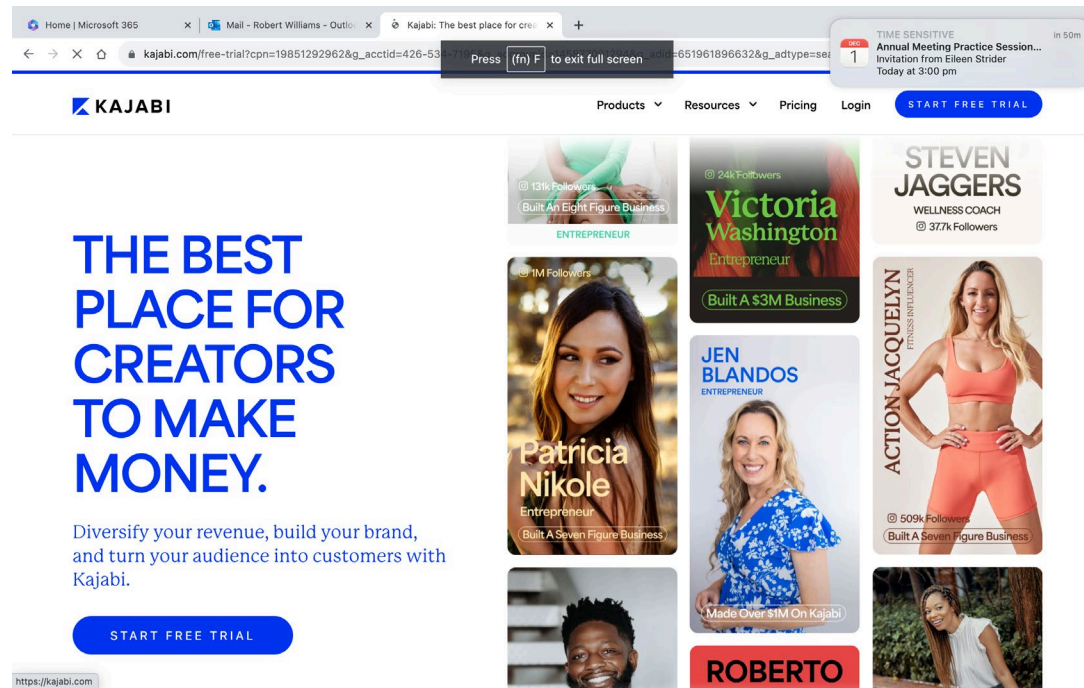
Home | Microsoft 365
Mail - Robert Williams - Outlo
Kajabi: The best place for cre
+
kajabi.com/free-trial?cpn=19851292962&g_acctid=426-53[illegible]651961896632&g_adtype=sea
Press (fn) F to exit full screen
TIME SENSITIVE
in 50m
DEC 1
Annual Meeting Practice Session...
Invitation from Eileen Strider
Today at 3:00 pm

KAJABI
Products
Resources
Pricing
Login
START FREE TRIAL

THE BEST PLACE FOR CREATORS TO MAKE MONEY.

Diversify your revenue, build your brand, and turn your audience into customers with Kajabi.

START FREE TRIAL

131k Followers
Built An Eight Figure Business
ENTREPRENEUR

24k Followers
Victoria Washington
Entrepreneur
Built A $3M Business

STEVEN JAGGERS
WELLNESS COACH
37.7k Followers

1M Followers
Patricia Nikole
Entrepreneur
Built A Seven Figure Business

JEN BLANDOS
ENTREPRENEUR
Made Over $1M On Kajabi

ACTION JACQUELYN
FITNESS INFLUENCER
509k Followers
Built A Seven Figure Business

ROBERTO

https://kajabi.com